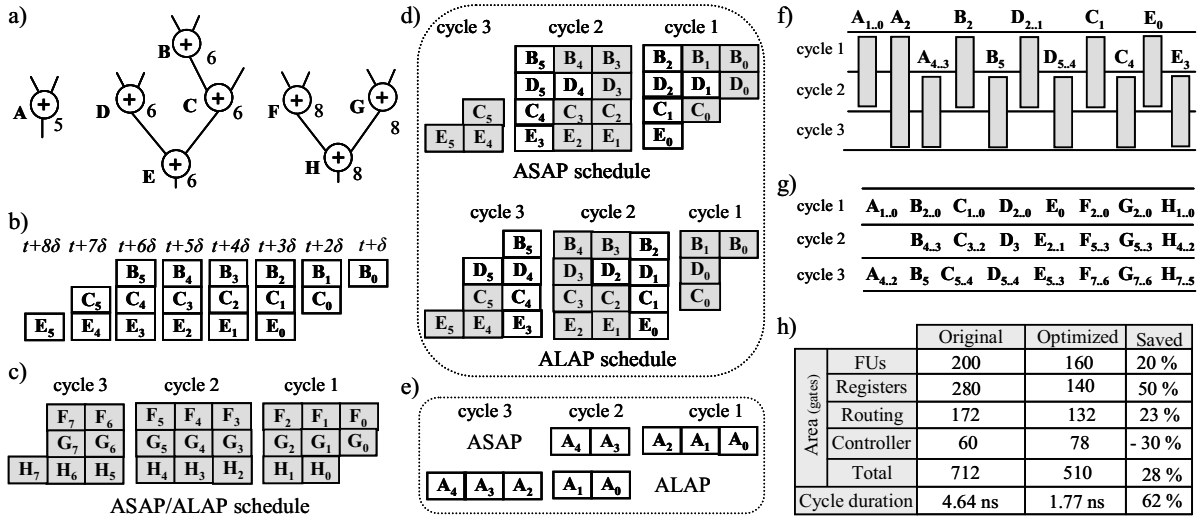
a)

A 5

B 6

D 6

C 6

E 6

F 8

G 8

H 8

b)

$t+8\delta$ $t+7\delta$ $t+6\delta$ $t+5\delta$ $t+4\delta$ $t+3\delta$ $t+2\delta$ $t+\delta$

$B_5$ $B_4$ $B_3$ $B_2$ $B_1$ $B_0$

$C_5$ $C_4$ $C_3$ $C_2$ $C_1$ $C_0$

$E_5$ $E_4$ $E_3$ $E_2$ $E_1$ $E_0$

c)

cycle 3 cycle 2 cycle 1

$F_7$ $F_6$ $F_5$ $F_4$ $F_3$ $F_2$ $F_1$ $F_0$

$G_7$ $G_6$ $G_5$ $G_4$ $G_3$ $G_2$ $G_1$ $G_0$

$H_7$ $H_6$ $H_5$ $H_4$ $H_3$ $H_2$ $H_1$ $H_0$

ASAP/ALAP schedule

d)

cycle 3 cycle 2 cycle 1

$B_5$ $B_4$ $B_3$ $B_2$ $B_1$ $B_0$

$D_5$ $D_4$ $D_3$ $D_2$ $D_1$ $D_0$

$C_5$ $C_4$ $C_3$ $C_2$ $C_1$ $C_0$

$E_5$ $E_4$ $E_3$ $E_2$ $E_1$ $E_0$

ASAP schedule

cycle 3 cycle 2 cycle 1

$B_5$ $B_4$ $B_3$ $B_2$ $B_1$ $B_0$

$D_5$ $D_4$ $D_3$ $D_2$ $D_1$ $D_0$

$C_5$ $C_4$ $C_3$ $C_2$ $C_1$ $C_0$

$E_5$ $E_4$ $E_3$ $E_2$ $E_1$ $E_0$

ALAP schedule

e)

cycle 3 cycle 2 cycle 1

ASAP $A_4$ $A_3$ $A_2$ $A_1$ $A_0$

$A_4$ $A_3$ $A_2$ $A_1$ $A_0$ ALAP

f)

$A_{1..0}$ $A_2$ $B_2$ $D_{2..1}$ $C_1$ $E_0$

cycle 1

$A_{4..3}$ $B_5$ $D_{5..4}$ $C_4$ $E_3$

cycle 2

cycle 3

g)

cycle 1 $A_{1..0}$ $B_{2..0}$ $C_{1..0}$ $D_{2..0}$ $E_0$ $F_{2..0}$ $G_{2..0}$ $H_{1..0}$

cycle 2 $B_{4..3}$ $C_{3..2}$ $D_3$ $E_{2..1}$ $F_{5..3}$ $G_{5..3}$ $H_{4..2}$

cycle 3 $A_{4..2}$ $B_5$ $C_{5..4}$ $D_{5..4}$ $E_{5..3}$ $F_{7..6}$ $G_{7..6}$ $H_{7..5}$

h)

| | | Original | Optimized | Saved |
|---|---|---|---|---|
| Area (gates) | FUs | 200 | 160 | 20 % |
| | Registers | 280 | 140 | 50 % |
| | Routing | 172 | 132 | 23 % |
| | Controller | 60 | 78 | - 30 % |
| | Total | 712 | 510 | 28 % |
| Cycle duration | | 4.64 ns | 1.77 ns | 62 % |